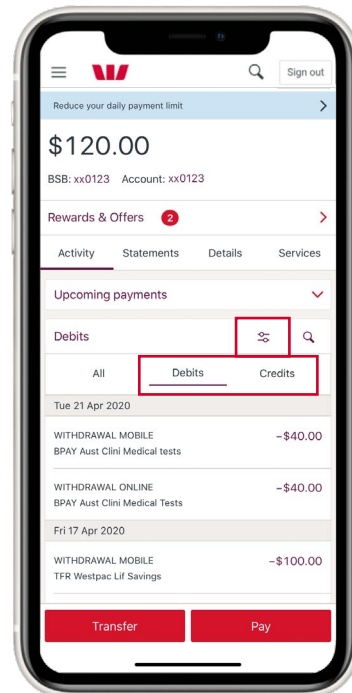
Sign out

Reduce your daily payment limit

$120.00

BSB: xx0123 Account: xx0123

Rewards & Offers 2

Activity Statements Details Services

Upcoming payments

Debits

All Debits Credits

Tue 21 Apr 2020

WITHDRAWAL MOBILE
BPAY Aust Clini Medical tests
−$40.00

WITHDRAWAL ONLINE
BPAY Aust Clini Medical Tests
−$40.00

Fri 17 Apr 2020

WITHDRAWAL MOBILE
TFR Westpac Lif Savings
−$100.00

Transfer Pay